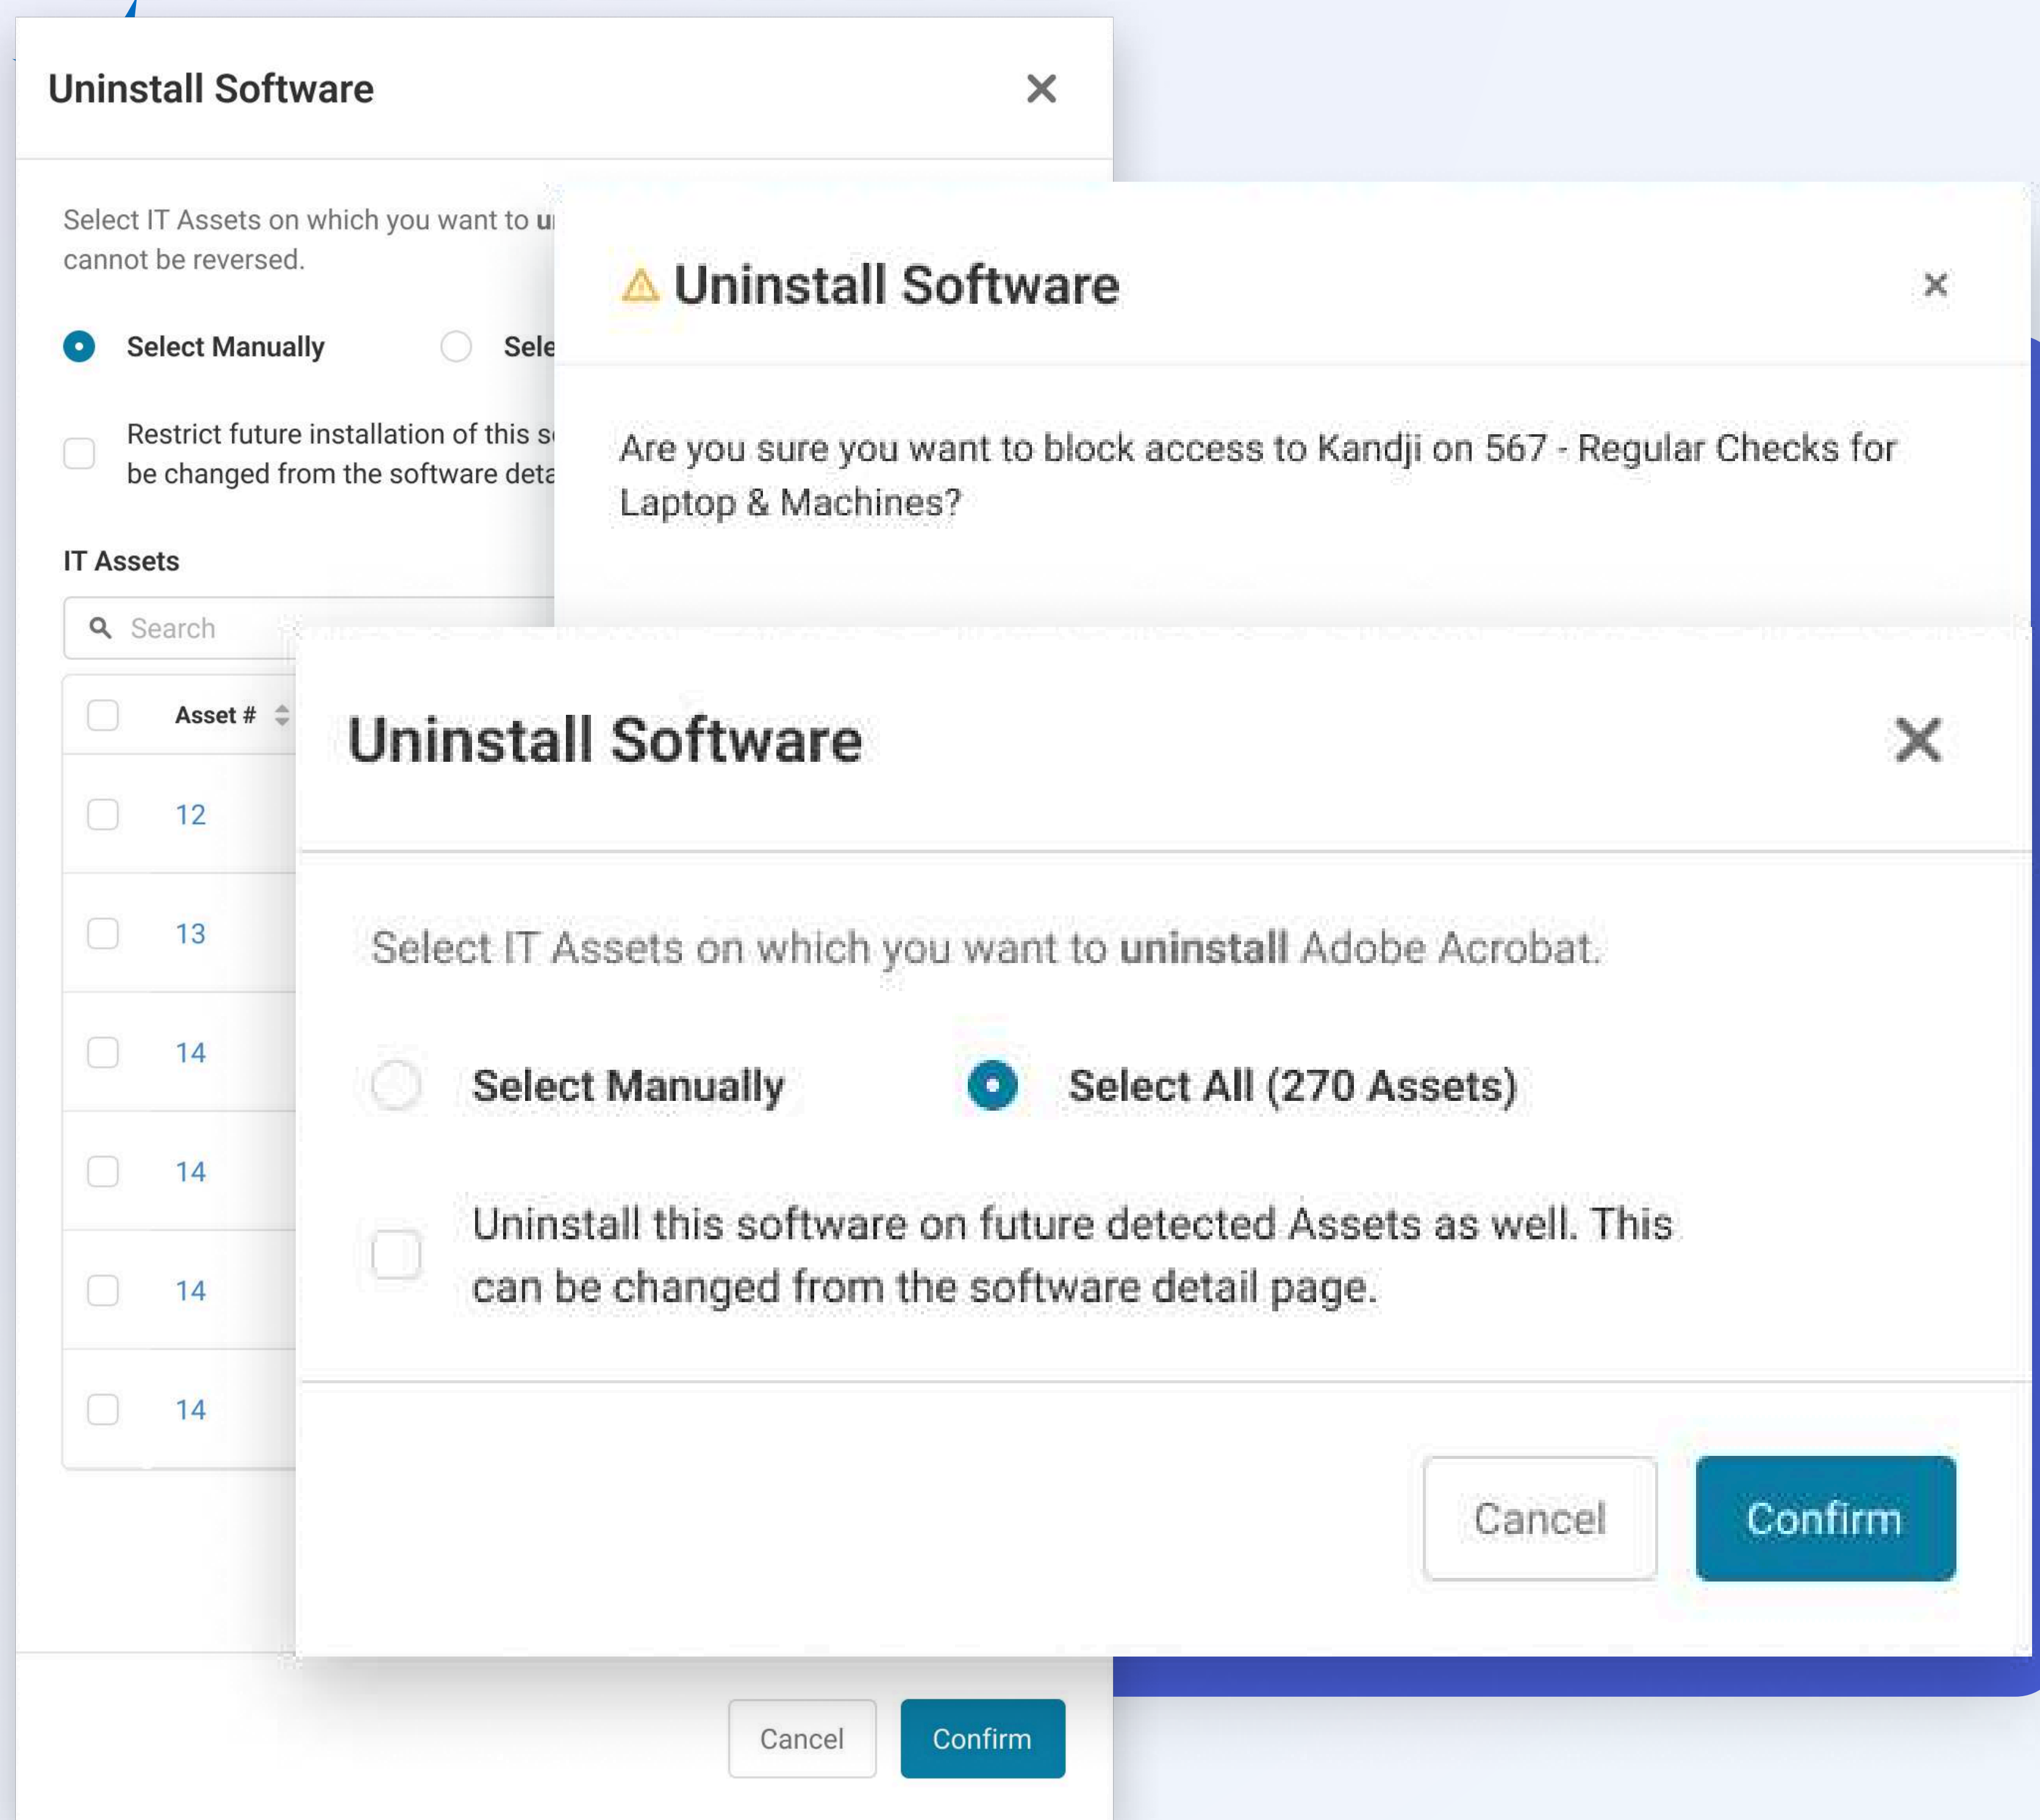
Uninstall Software

Select IT Assets on which you want to u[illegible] cannot be reversed.

Select Manually

Sele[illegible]

Restrict future installation of this s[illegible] be changed from the software deta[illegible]

IT Assets

Search

| | Asset # |
|---|---|
| | 12 |
| | 13 |
| | 14 |
| | 14 |
| | 14 |
| | 14 |

Cancel Confirm

⚠ Uninstall Software

Are you sure you want to block access to Kandji on 567 - Regular Checks for Laptop & Machines?

Uninstall Software

Select IT Assets on which you want to **uninstall** Adobe Acrobat.

Select Manually

Select All (270 Assets)

Uninstall this software on future detected Assets as well. This can be changed from the software detail page.

Cancel

Confirm